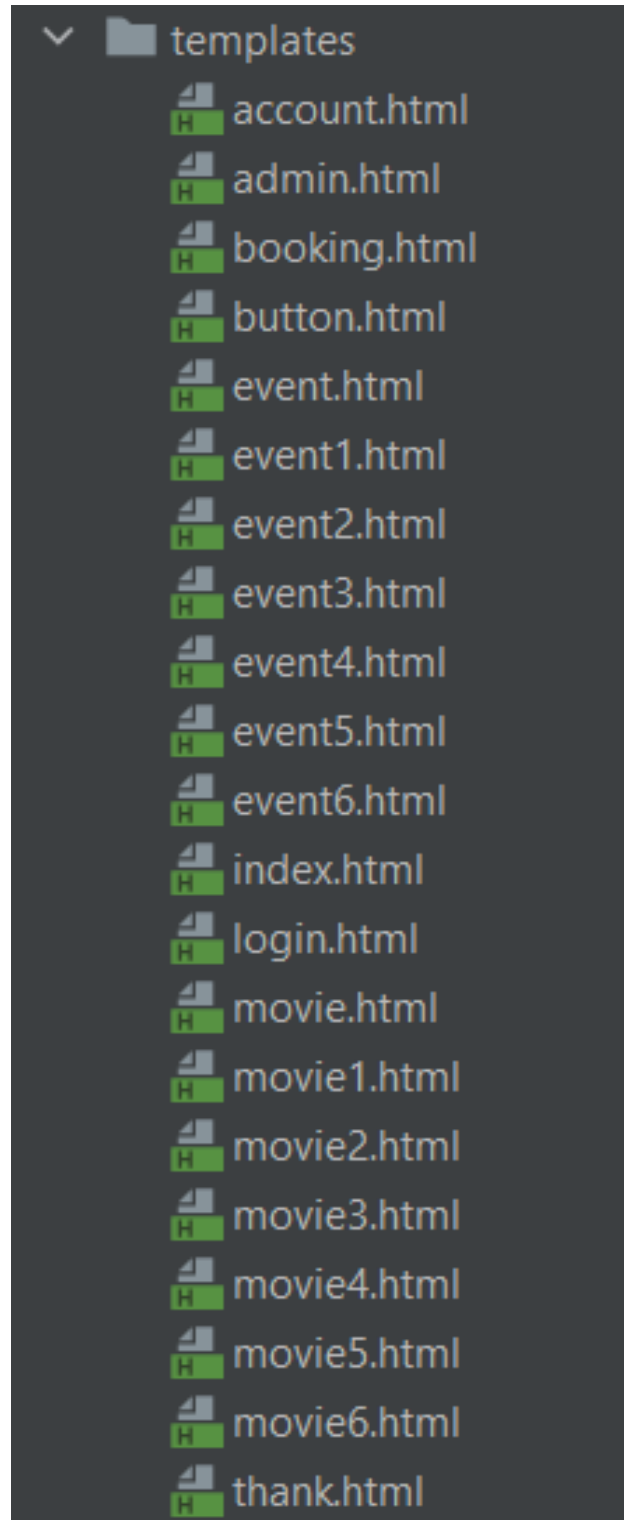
templates
account.html
admin.html
booking.html
button.html
event.html
event1.html
event2.html
event3.html
event4.html
event5.html
event6.html
index.html
login.html
movie.html
movie1.html
movie2.html
movie3.html
movie4.html
movie5.html
movie6.html
thank.html